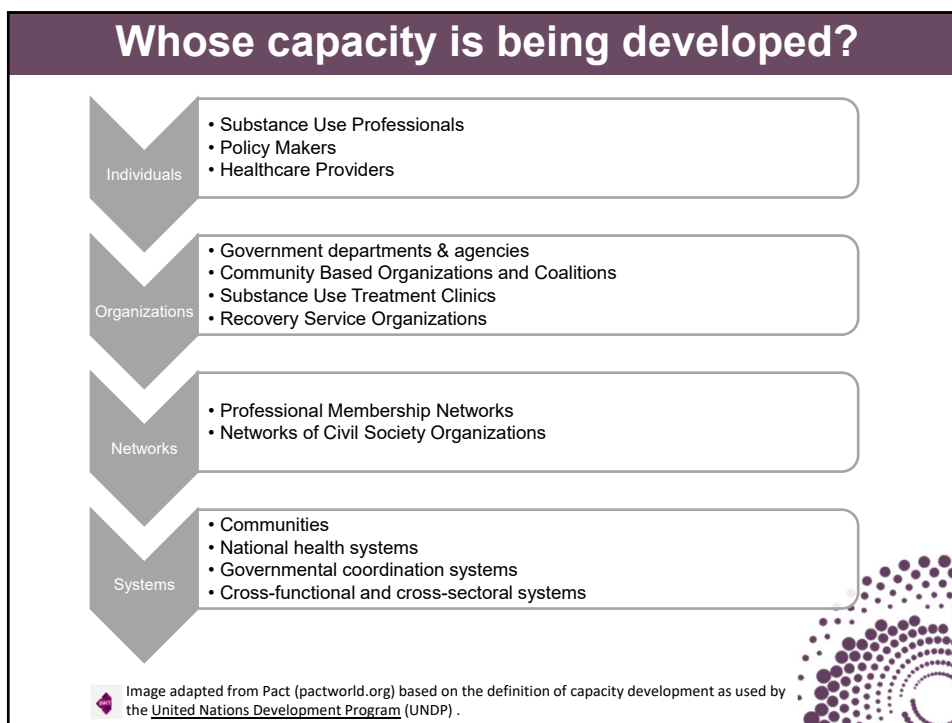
Whose capacity is being developed?

Individuals
• Substance Use Professionals
• Policy Makers
• Healthcare Providers

Organizations
• Government departments & agencies
• Community Based Organizations and Coalitions
• Substance Use Treatment Clinics
• Recovery Service Organizations

Networks
• Professional Membership Networks
• Networks of Civil Society Organizations

Systems
• Communities
• National health systems
• Governmental coordination systems
• Cross-functional and cross-sectoral systems

Image adapted from Pact (pactworld.org) based on the definition of capacity development as used by the United Nations Development Program (UNDP) .